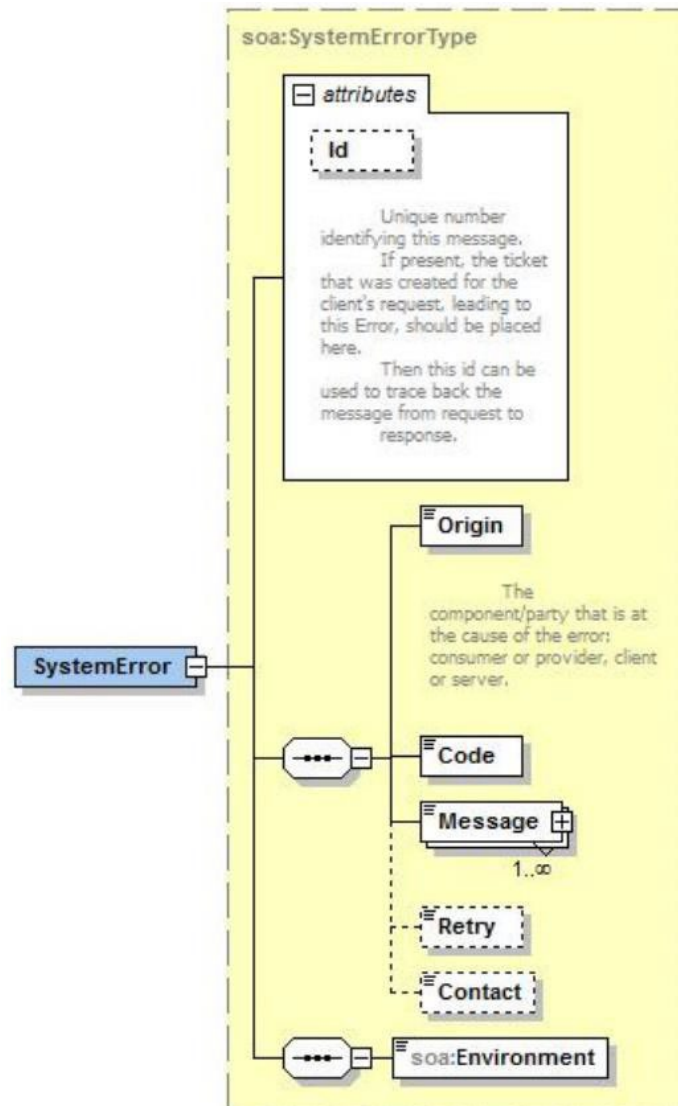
soa:SystemErrorType

attributes

Id

Unique number identifying this message. If present, the ticket that was created for the client's request, leading to this Error, should be placed here. Then this id can be used to trace back the message from request to response.

SystemError

Origin

The component/party that is at the cause of the error: consumer or provider, client or server.

Code

Message

1..∞

Retry

Contact

soa:Environment